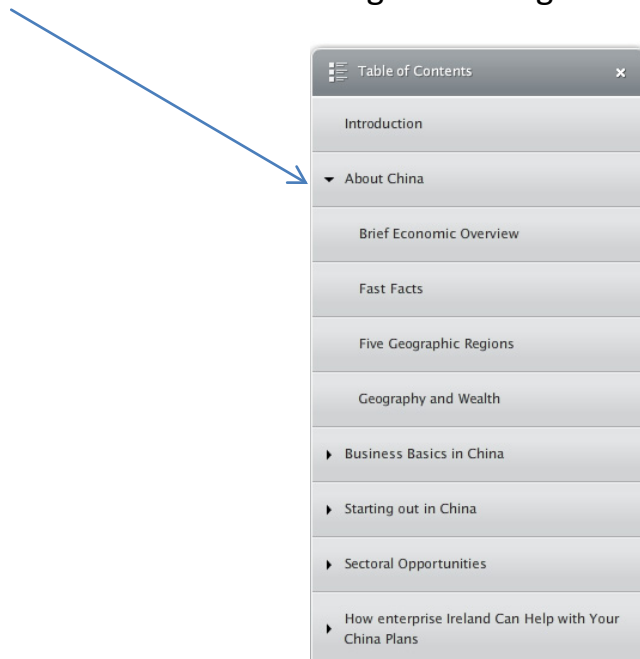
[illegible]

Table of Contents ×

Introduction

About China

Brief Economic Overview

Fast Facts

Five Geographic Regions

Geography and Wealth

Business Basics in China

Starting out in China

Sectoral Opportunities

How enterprise Ireland Can Help with Your China Plans